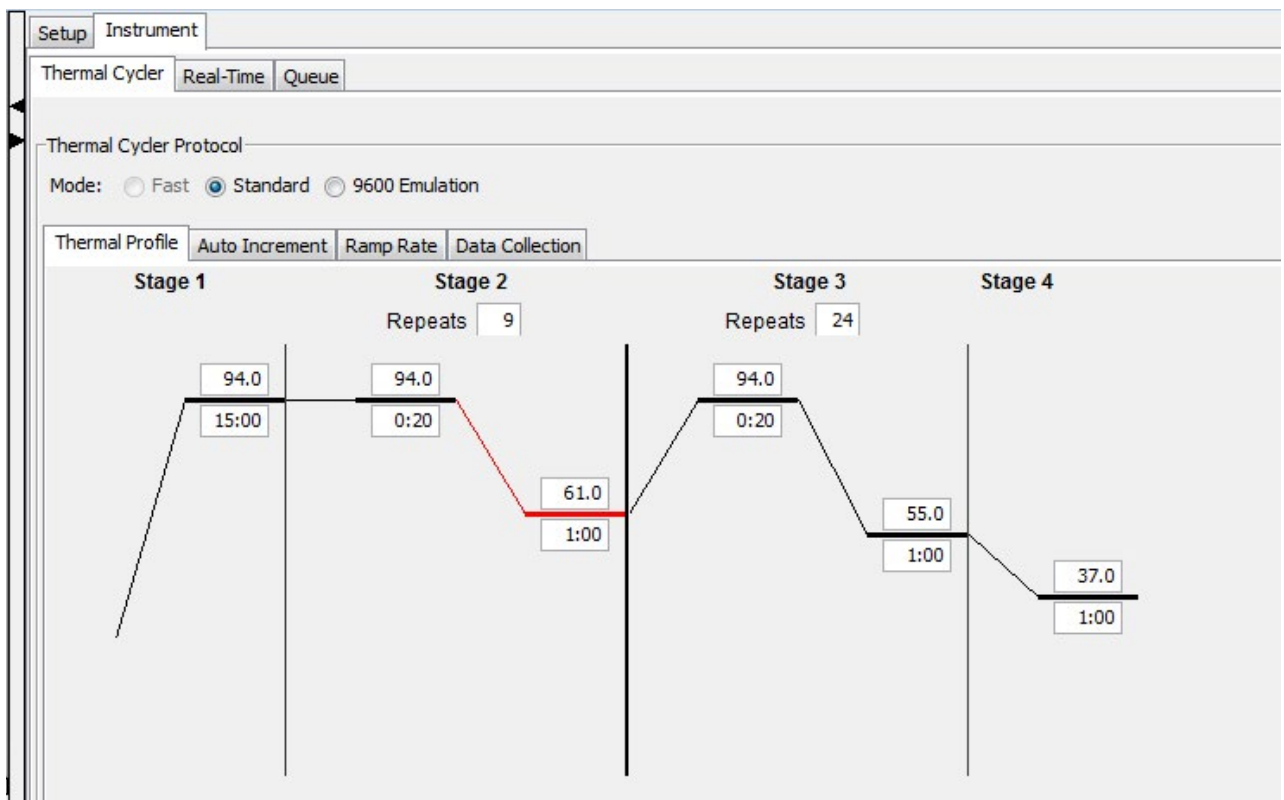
Setup Instrument

Thermal Cycler Real-Time Queue

Thermal Cycler Protocol

Mode: Fast Standard 9600 Emulation

Thermal Profile Auto Increment Ramp Rate Data Collection

Stage 1

Stage 2

Repeats 9

Stage 3

Repeats 24

Stage 4

94.0
15:00

94.0
0:20

61.0
1:00

94.0
0:20

55.0
1:00

37.0
1:00